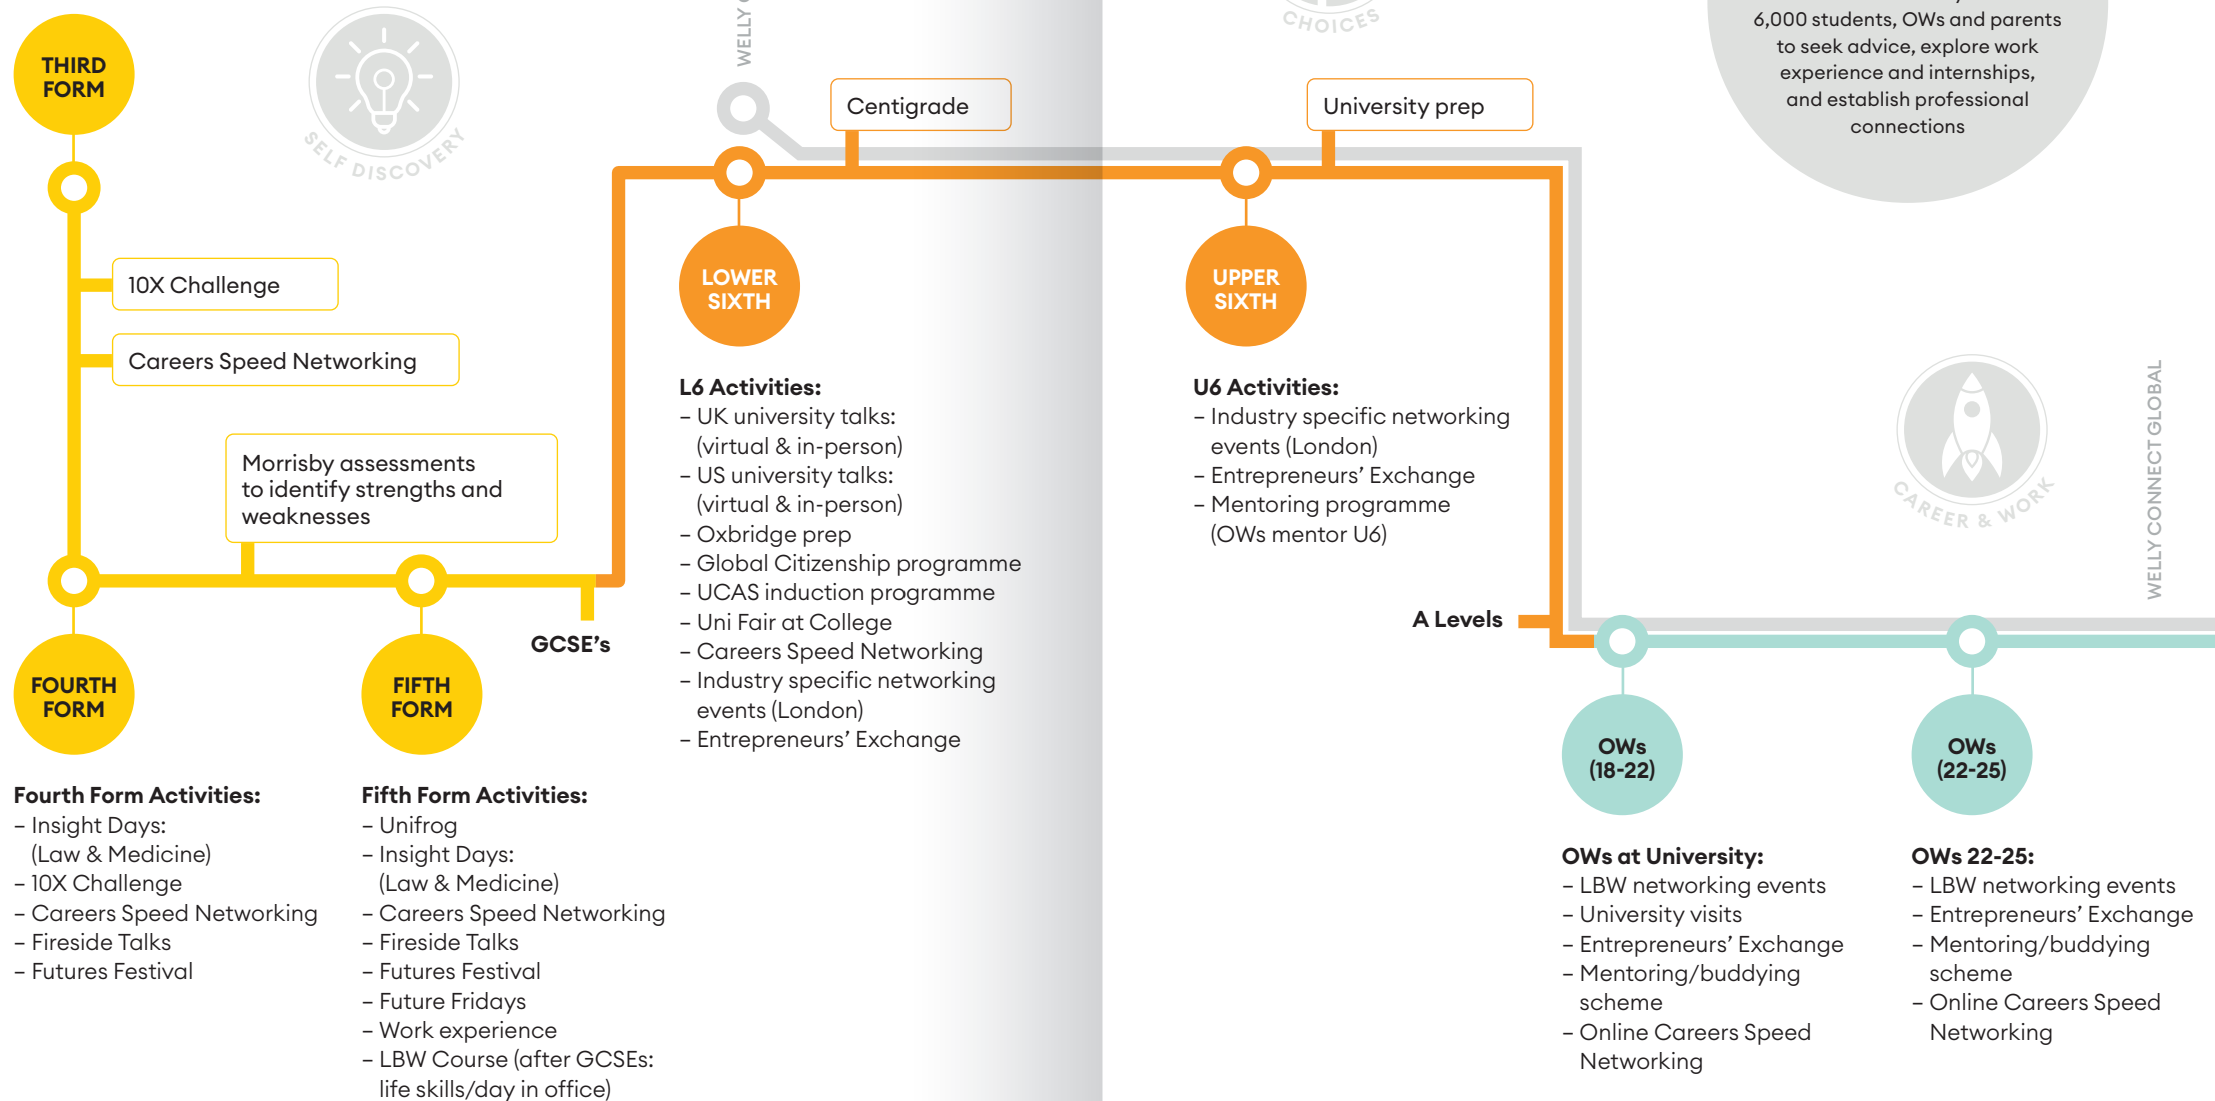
THIRD FORM

SELF DISCOVERY

WELLY

CHOICES

6,000 students, OWs and parents to seek advice, explore work experience and internships, and establish professional connections

Centigrade

University prep

10X Challenge

Careers Speed Networking

Morrisby assessments to identify strengths and weaknesses

LOWER SIXTH

UPPER SIXTH

L6 Activities:
– UK university talks: (virtual & in-person)
– US university talks: (virtual & in-person)
– Oxbridge prep
– Global Citizenship programme
– UCAS induction programme
– Uni Fair at College
– Careers Speed Networking
– Industry specific networking events (London)
– Entrepreneurs' Exchange

U6 Activities:
– Industry specific networking events (London)
– Entrepreneurs' Exchange
– Mentoring programme (OWs mentor U6)

CAREER & WORK

WELLY CONNECT GLOBAL

GCSE's

A Levels

FOURTH FORM

FIFTH FORM

OWs (18-22)

OWs (22-25)

Fourth Form Activities:
– Insight Days: (Law & Medicine)
– 10X Challenge
– Careers Speed Networking
– Fireside Talks
– Futures Festival

Fifth Form Activities:
– Unifrog
– Insight Days: (Law & Medicine)
– Careers Speed Networking
– Fireside Talks
– Futures Festival
– Future Fridays
– Work experience
– LBW Course (after GCSEs: life skills/day in office)

OWs at University:
– LBW networking events
– University visits
– Entrepreneurs' Exchange
– Mentoring/buddying scheme
– Online Careers Speed Networking

OWs 22-25:
– LBW networking events
– Entrepreneurs' Exchange
– Mentoring/buddying scheme
– Online Careers Speed Networking